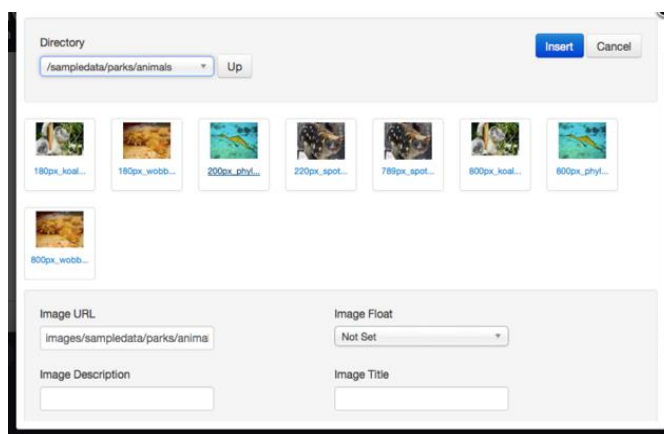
Directory

/sampledata/parks/animals

Up

Insert

Cancel

180px_koal...

180px_wobb...

200px_phyl...

220px_spot...

789px_spot...

800px_koal...

800px_phyl...

800px_wobb...

Image URL

images/sampledata/parks/animal

Image Float

Not Set

Image Description

Image Title